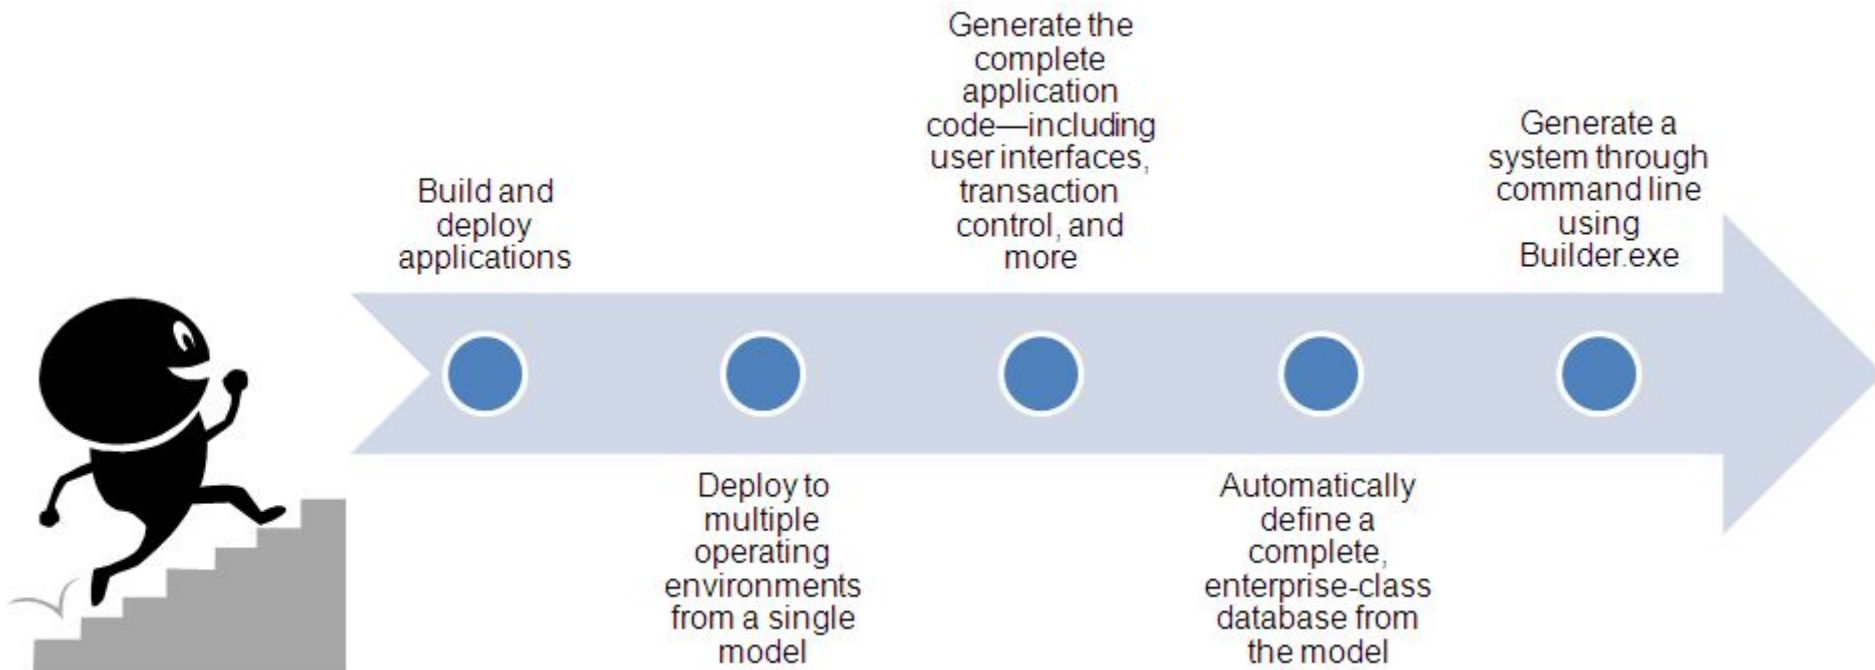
Build and deploy applications

Deploy to multiple operating environments from a single model

Generate the complete application code—including user interfaces, transaction control, and more

Automatically define a complete, enterprise-class database from the model

Generate a system through command line using Builder.exe